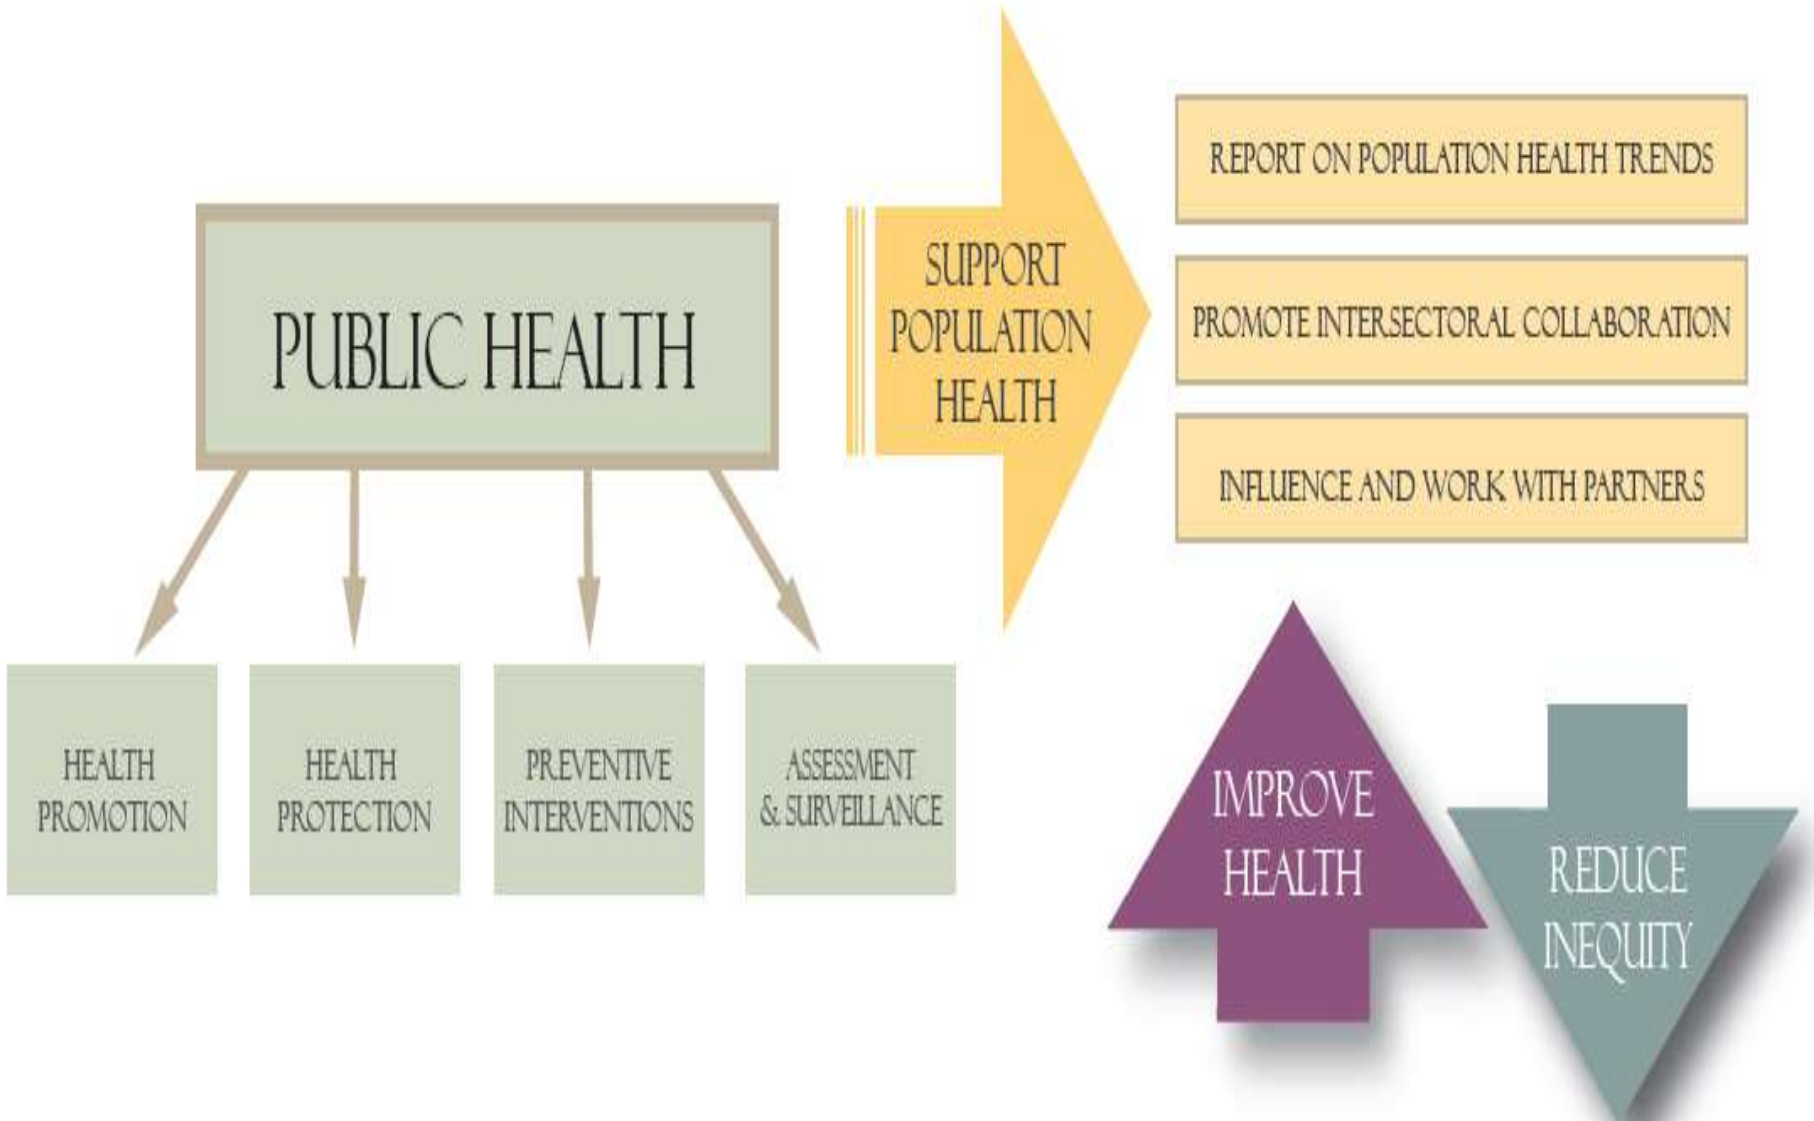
PUBLIC HEALTH

HEALTH PROMOTION

HEALTH PROTECTION

PREVENTIVE INTERVENTIONS

ASSESSMENT & SURVEILLANCE

SUPPORT POPULATION HEALTH

REPORT ON POPULATION HEALTH TRENDS

PROMOTE INTERSECTORAL COLLABORATION

INFLUENCE AND WORK WITH PARTNERS

IMPROVE HEALTH

REDUCE INEQUITY